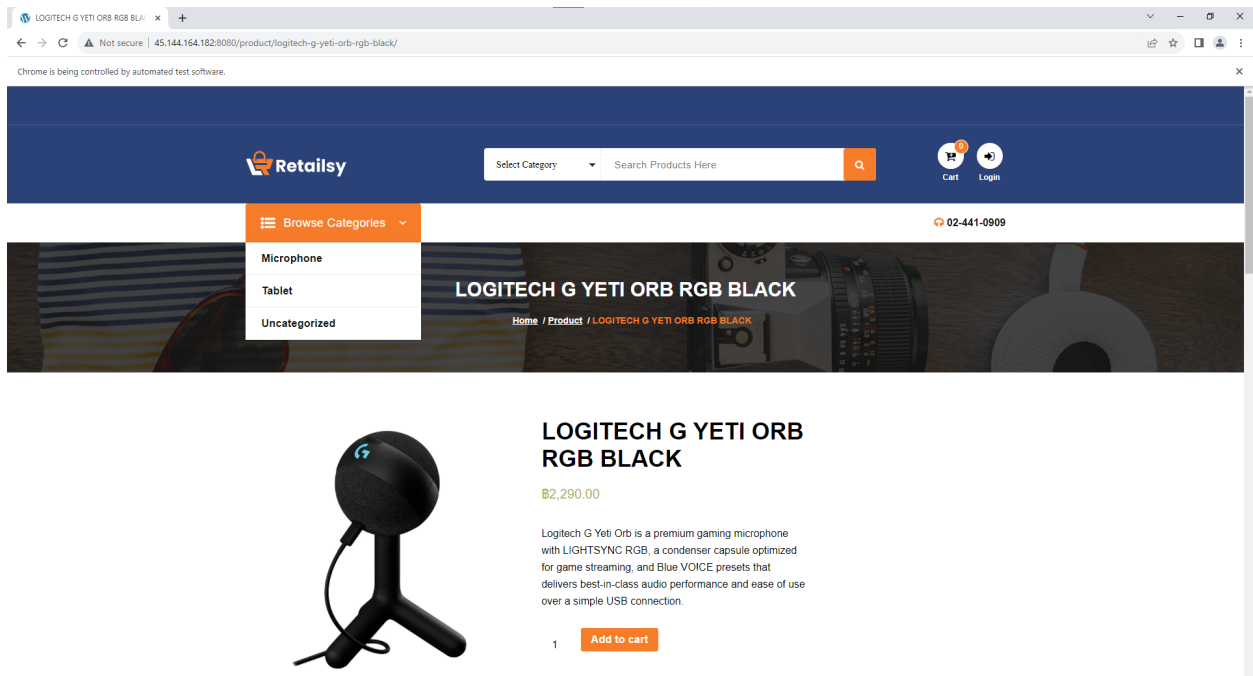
LOGITECH G YETI ORB RGB BLA ×

Not secure | 45.144.164.182:8080/product/logitech-g-yeti-orb-rgb-black/

Chrome is being controlled by automated test software.

Retailsy

Select Category

Search Products Here

0

Cart

Login

Browse Categories

02-441-0909

Microphone

Tablet

Uncategorized

LOGITECH G YETI ORB RGB BLACK

Home / Product / LOGITECH G YETI ORB RGB BLACK

LOGITECH G YETI ORB RGB BLACK

฿2,290.00

Logitech G Yeti Orb is a premium gaming microphone with LIGHTSYNC RGB, a condenser capsule optimized for game streaming, and Blue VOICE presets that delivers best-in-class audio performance and ease of use over a simple USB connection.

1

Add to cart